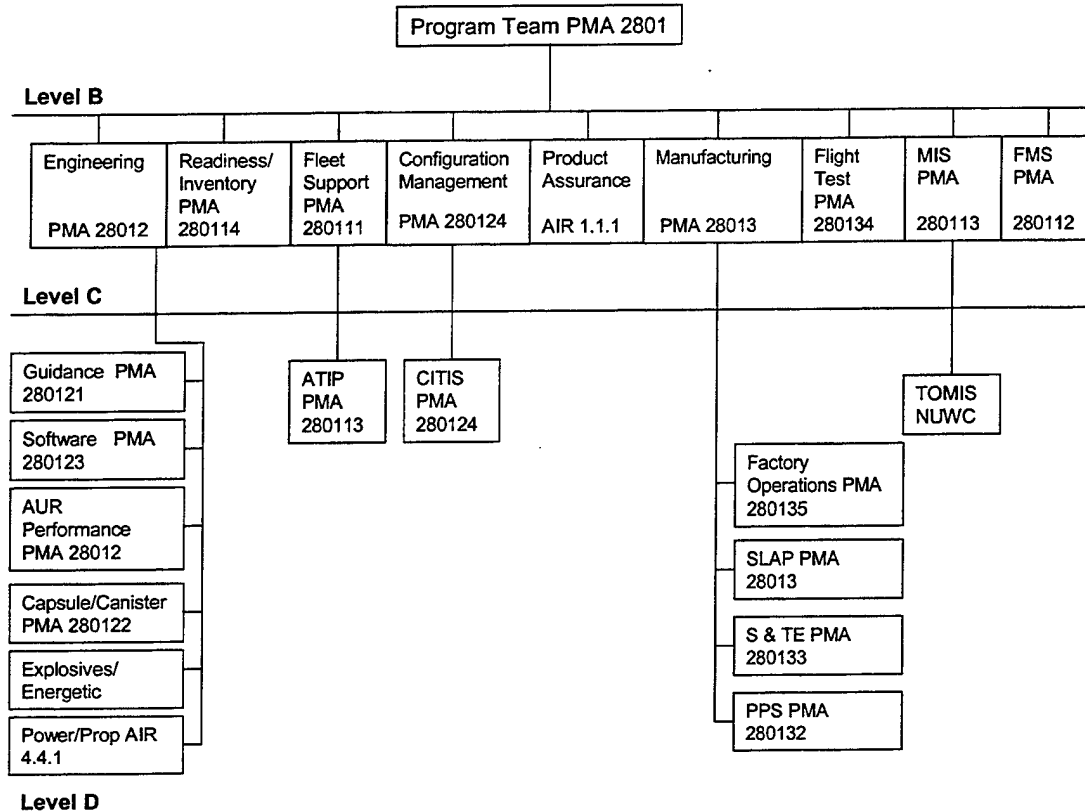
Program Team PMA 2801

Level B

Engineering PMA 28012

Readiness/ Inventory PMA 280114

Fleet Support PMA 280111

Configuration Management PMA 280124

Product Assurance AIR 1.1.1

Manufacturing PMA 28013

Flight Test PMA 280134

MIS PMA 280113

FMS PMA 280112

Level C

Guidance PMA 280121

Software PMA 280123

AUR Performance PMA 28012

Capsule/Canister PMA 280122

Explosives/ Energetic

Power/Prop AIR 4.4.1

ATIP PMA 280113

CITIS PMA 280124

TOMIS NUWC

Factory Operations PMA 280135

SLAP PMA 28013

S & TE PMA 280133

PPS PMA 280132

Level D